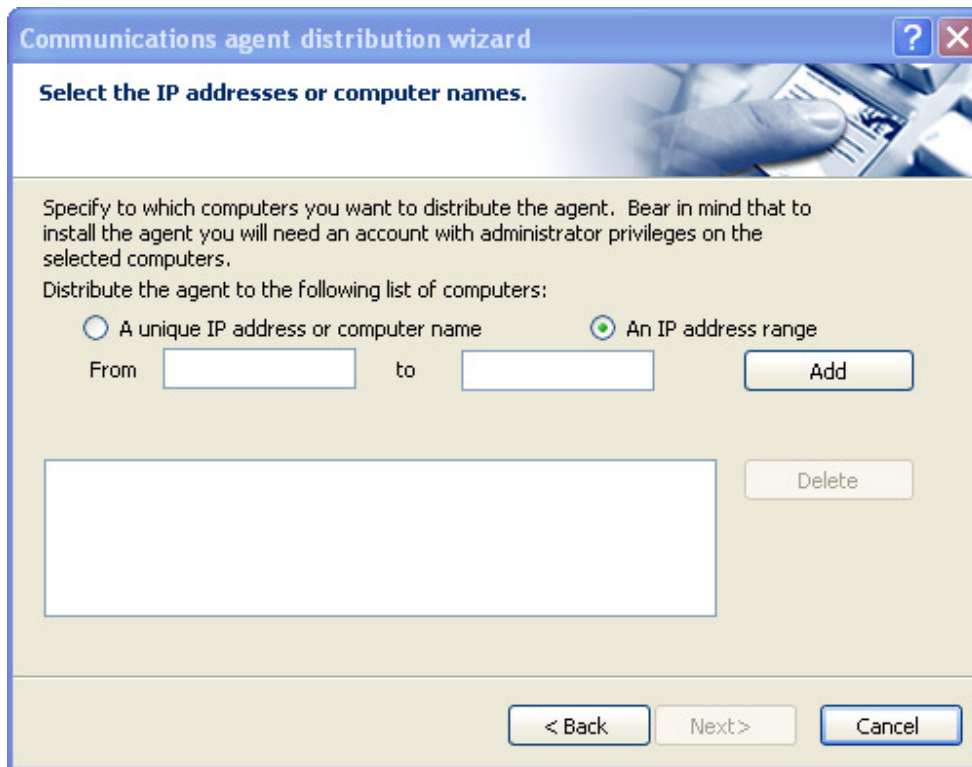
Communications agent distribution wizard

?

Select the IP addresses or computer names.

Specify to which computers you want to distribute the agent. Bear in mind that to install the agent you will need an account with administrator privileges on the selected computers.

Distribute the agent to the following list of computers:

A unique IP address or computer name

An IP address range

From

to

Add

Delete

< Back

Next>

Cancel